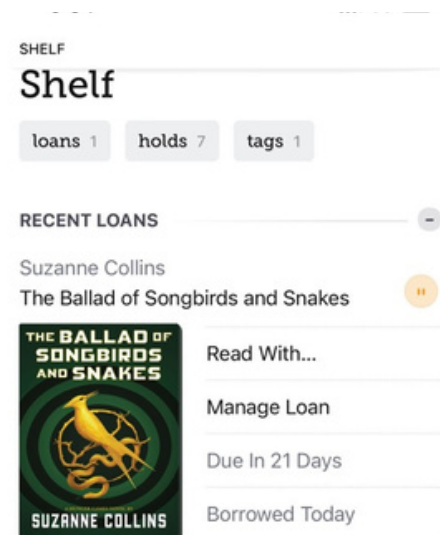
SHELF

Shelf

loans 1 holds 7 tags 1

RECENT LOANS

Suzanne Collins

The Ballad of Songbirds and Snakes

THE BALLAD OF SONGBIRDS AND SNAKES

SUZANNE COLLINS

Read With...

Manage Loan

Due In 21 Days

Borrowed Today